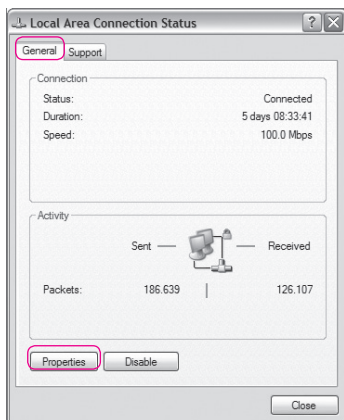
Local Area Connection Status

General Support

Connection
Status: Connected
Duration: 5 days 08:33:41
Speed: 100.0 Mbps

Activity
Sent — — Received

Packets: 186.639 | 126.107

Properties Disable

Close